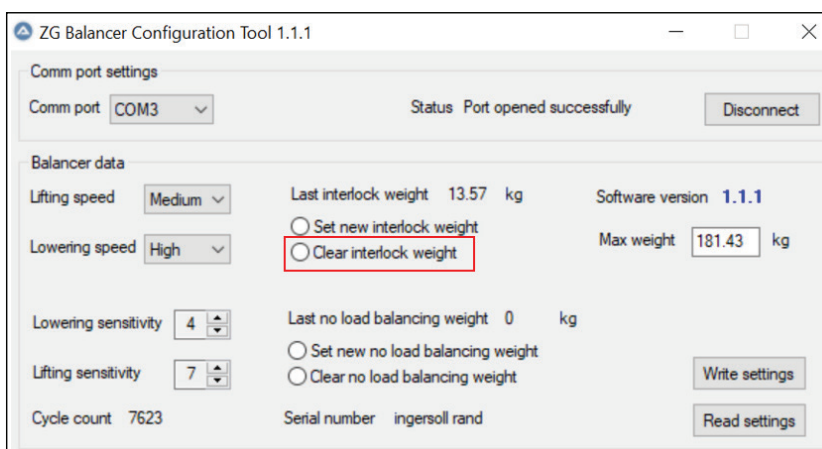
ZG Balancer Configuration Tool 1.1.1

Comm port settings

Comm port COM3

Status Port opened successfully

Disconnect

Balancer data

Lifting speed Medium

Lowering speed High

Last interlock weight 13.57 kg

Set new interlock weight

Clear interlock weight

Software version 1.1.1

Max weight 181.43 kg

Lowering sensitivity 4

Lifting sensitivity 7

Last no load balancing weight 0 kg

Set new no load balancing weight

Clear no load balancing weight

Write settings

Cycle count 7623

Serial number ingersoll rand

Read settings